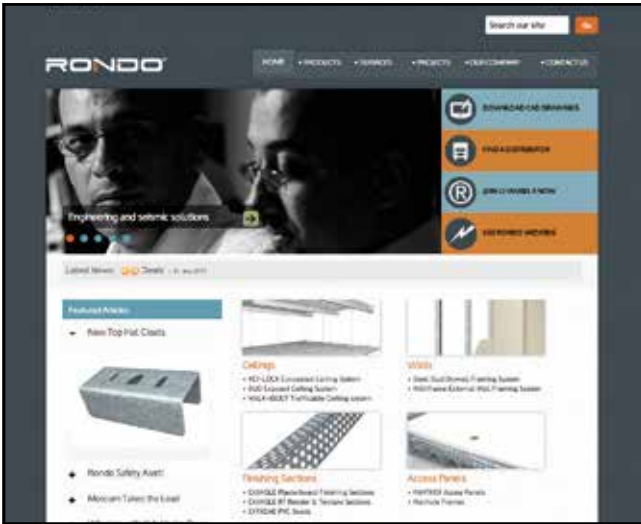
Search our site

Go

RONDO

HOME

• PRODUCTS

• SERVICES

• PROJECTS

• OUR COMPANY

• CONTACT US

DOWNLOAD CAD DRAWINGS

FIND A DISTRIBUTOR

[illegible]

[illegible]

Engineering and seismic solutions

Latest News: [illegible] Deals · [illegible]

Featured Articles

New Top Hat Cleats

Rondo Safety Alert

Moxcam Takes the Lead

Ceilings

• KEY-LOCK Concealed Ceiling System
• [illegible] Exposed Ceiling System
• WALK-ABOUT Trafficable Ceiling System

Walls

• Steel Stud (Drywall) Framing System
• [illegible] External Wall Framing System

Finishing Sections

• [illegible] Plasterboard Finishing Sections
• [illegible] Render & Texture Sections
• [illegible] PVC Beads

Access Panels

• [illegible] Access Panels
• Manhole Frames